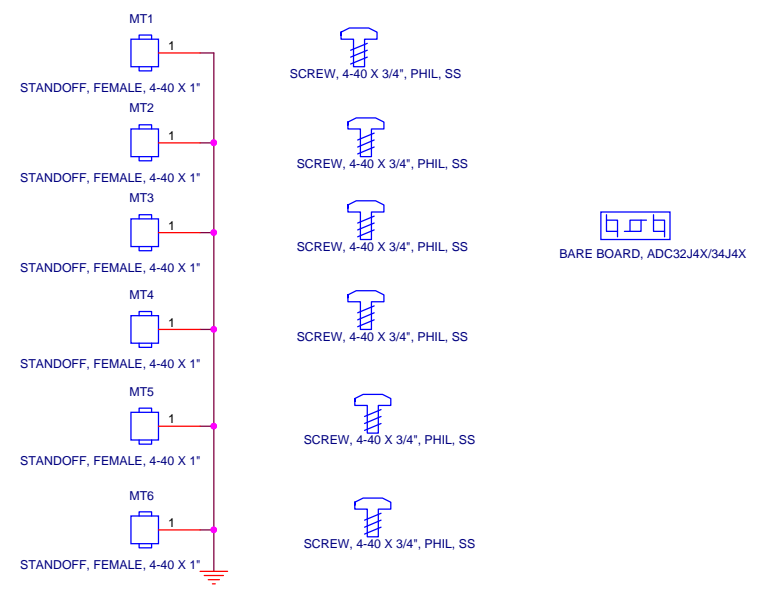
MT1
1
STANDOFF, FEMALE, 4-40 X 1"

SCREW, 4-40 X 3/4", PHIL, SS

MT2
1
STANDOFF, FEMALE, 4-40 X 1"

SCREW, 4-40 X 3/4", PHIL, SS

MT3
1
STANDOFF, FEMALE, 4-40 X 1"

SCREW, 4-40 X 3/4", PHIL, SS

BARE BOARD, ADC32J4X/34J4X

MT4
1
STANDOFF, FEMALE, 4-40 X 1"

SCREW, 4-40 X 3/4", PHIL, SS

MT5
1
STANDOFF, FEMALE, 4-40 X 1"

SCREW, 4-40 X 3/4", PHIL, SS

MT6
1
STANDOFF, FEMALE, 4-40 X 1"

SCREW, 4-40 X 3/4", PHIL, SS